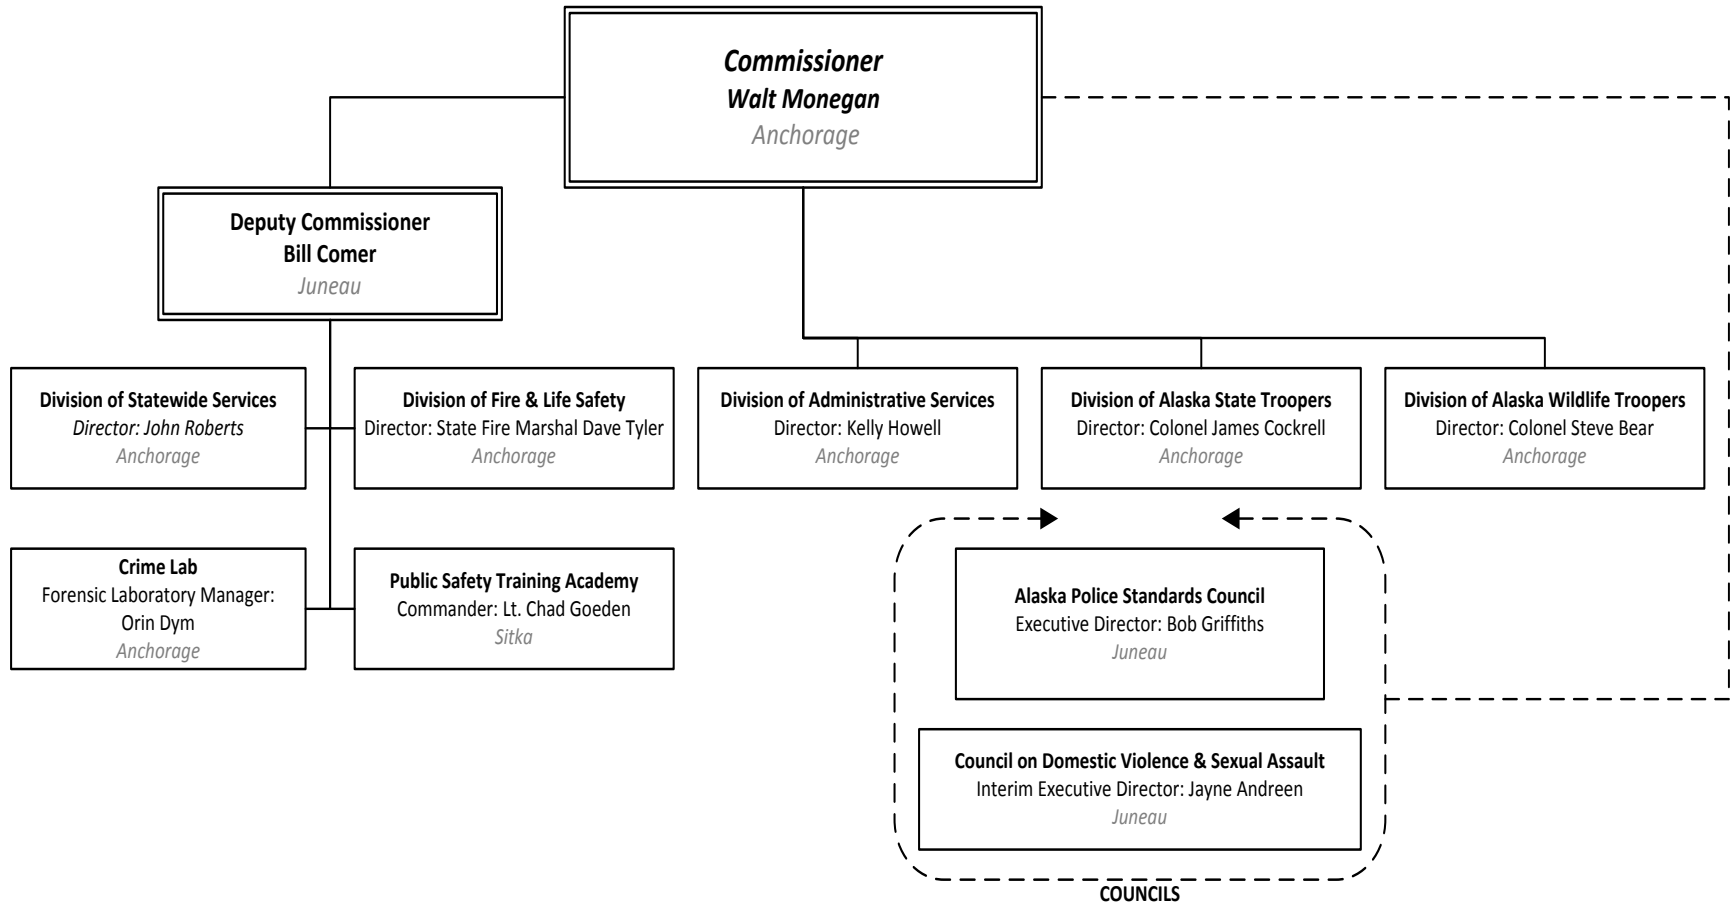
Commissioner
Walt Monegan
Anchorage

Deputy Commissioner
Bill Comer
Juneau

Division of Statewide Services
Director: John Roberts
Anchorage

Division of Fire & Life Safety
Director: State Fire Marshal Dave Tyler
Anchorage

Crime Lab
Forensic Laboratory Manager: Orin Dym
Anchorage

Public Safety Training Academy
Commander: Lt. Chad Goeden
Sitka

Division of Administrative Services
Director: Kelly Howell
Anchorage

Division of Alaska State Troopers
Director: Colonel James Cockrell
Anchorage

Division of Alaska Wildlife Troopers
Director: Colonel Steve Bear
Anchorage

Alaska Police Standards Council
Executive Director: Bob Griffiths
Juneau

Council on Domestic Violence & Sexual Assault
Interim Executive Director: Jayne Andreen
Juneau

COUNCILS